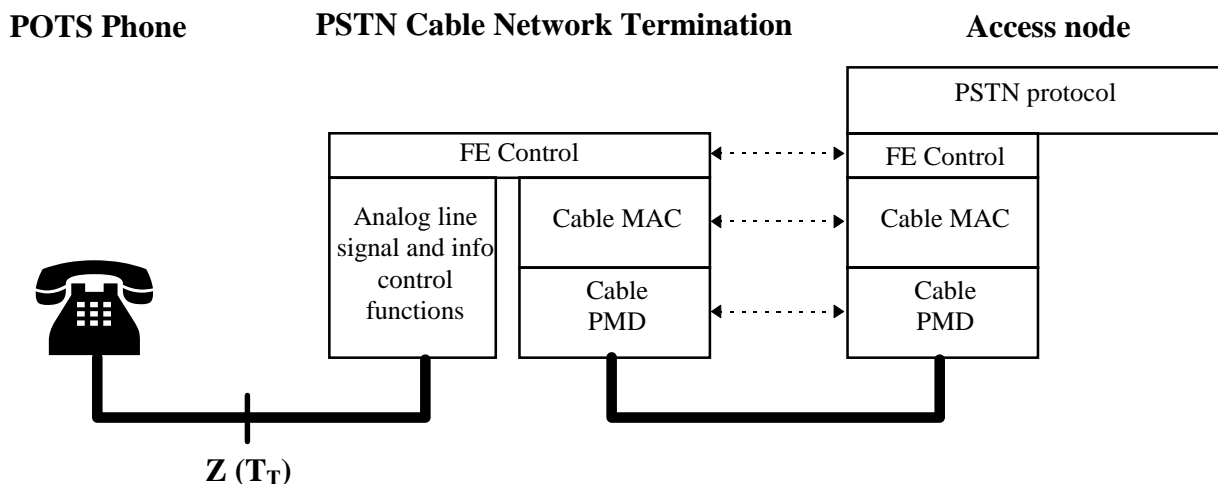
**POTS Phone**

**PSTN Cable Network Termination**

**Access node**

PSTN protocol

FE Control

FE Control

Analog line signal and info control functions

Cable MAC

Cable MAC

Cable PMD

Cable PMD

**Z ($T_T$)**